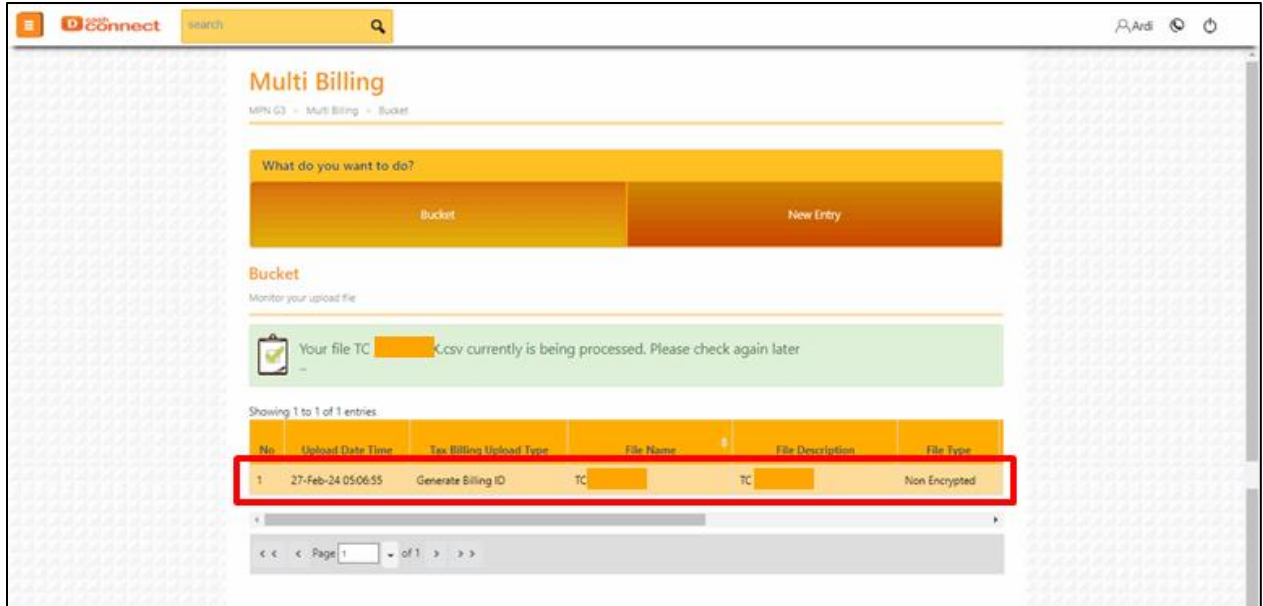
D cash connect search

Ardi

Multi Billing

MPN G3 > Multi Billing > Bucket

What do you want to do?

Bucket

New Entry

Bucket

Monitor your upload file

Your file TC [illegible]K.csv currently is being processed. Please check again later ...

Showing 1 to 1 of 1 entries

| No | Upload Date Time | Tax Billing Upload Type | File Name | File Description | File Type |
|---|---|---|---|---|---|
| 1 | 27-Feb-24 05:06:55 | Generate Billing ID | TC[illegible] | TC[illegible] | Non Encrypted |

« ‹ Page 1 of 1 › »